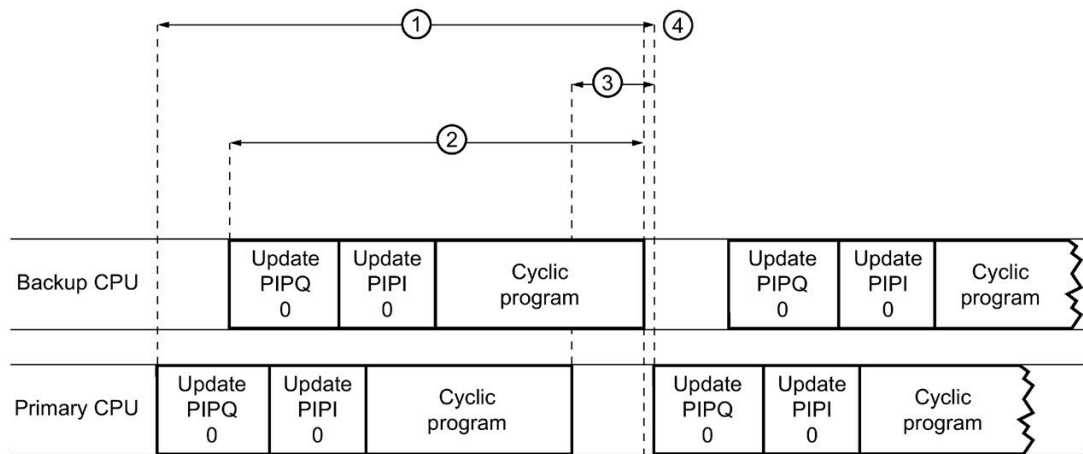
1
4
3
2

Backup CPU
Update PIPQ 0
Update PIPI 0
Cyclic program
Update PIPQ 0
Update PIPI 0
Cyclic program

Primary CPU
Update PIPQ 0
Update PIPI 0
Cyclic program
Update PIPQ 0
Update PIPI 0
Cyclic program